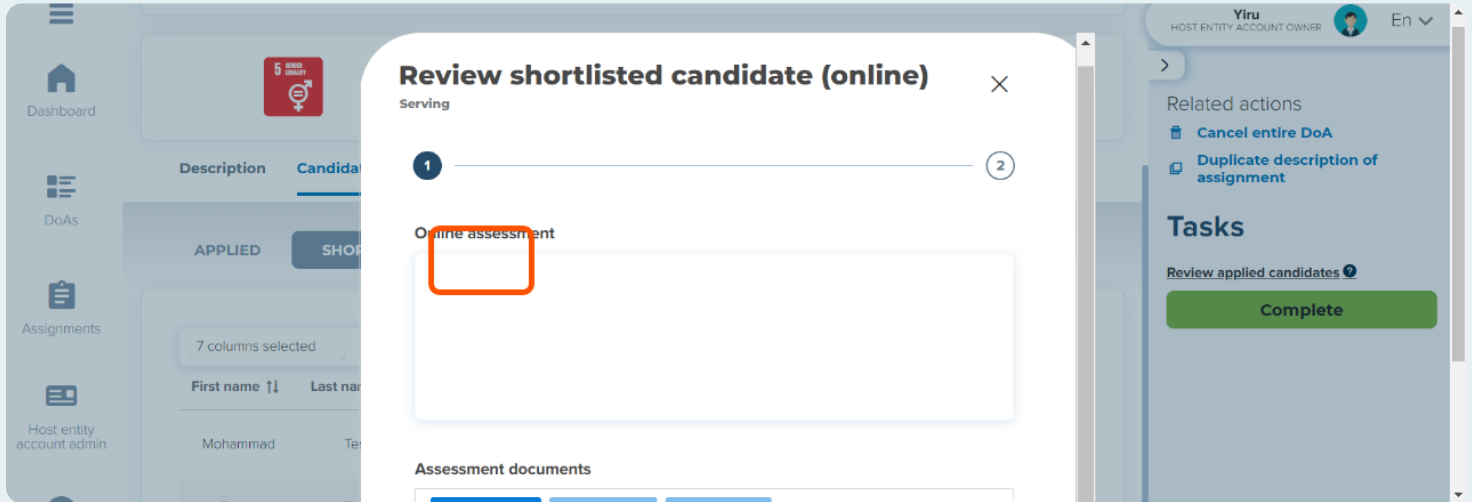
Dashboard

DoAs

Assignments

Host entity account admin

5 GENDER EQUALITY

Description Candida

APPLIED SHOR

7 columns selected

First name Last na

Mohammad Te

Review shortlisted candidate (online)
Serving

1 2

Online assessment

Assessment documents

Yiru
HOST ENTITY ACCOUNT OWNER
En

Related actions
Cancel entire DoA
Duplicate description of assignment

Tasks
Review applied candidates
Complete